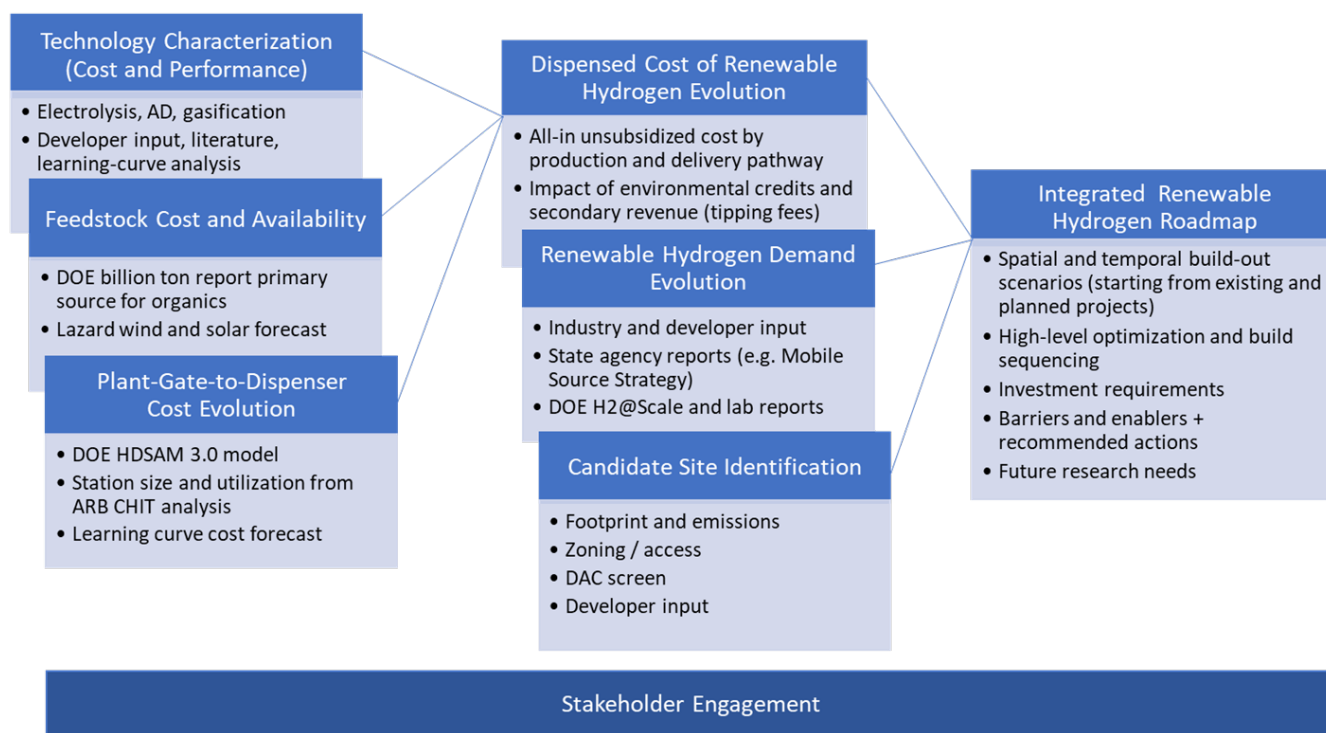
Technology Characterization (Cost and Performance)

- Electrolysis, AD, gasification
- Developer input, literature, learning-curve analysis

Feedstock Cost and Availability

- DOE billion ton report primary source for organics
- Lazard wind and solar forecast

Plant-Gate-to-Dispenser Cost Evolution

- DOE HDSAM 3.0 model
- Station size and utilization from ARB CHIT analysis
- Learning curve cost forecast

Dispensed Cost of Renewable Hydrogen Evolution

- All-in unsubsidized cost by production and delivery pathway
- Impact of environmental credits and secondary revenue (tipping fees)

Renewable Hydrogen Demand Evolution

- Industry and developer input
- State agency reports (e.g. Mobile Source Strategy)
- DOE H2@Scale and lab reports

Candidate Site Identification

- Footprint and emissions
- Zoning / access
- DAC screen
- Developer input

Integrated Renewable Hydrogen Roadmap

- Spatial and temporal build-out scenarios (starting from existing and planned projects)
- High-level optimization and build sequencing
- Investment requirements
- Barriers and enablers + recommended actions
- Future research needs

Stakeholder Engagement